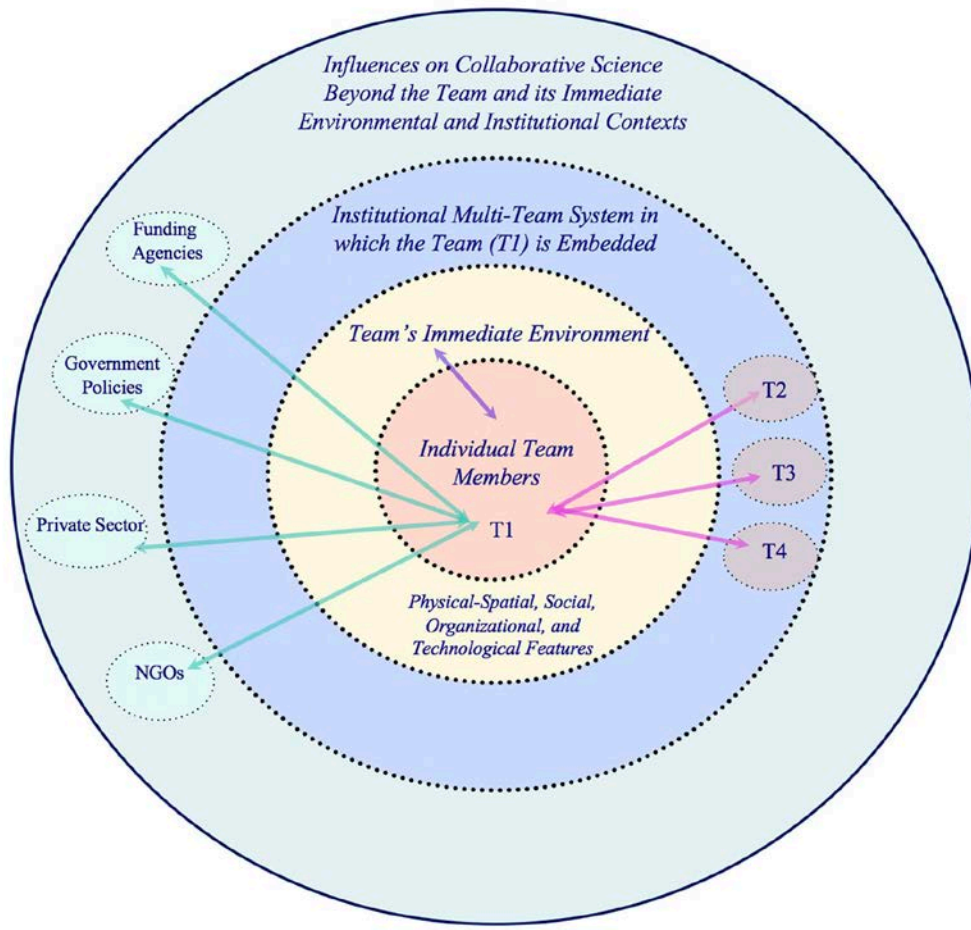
Influences on Collaborative Science Beyond the Team and its Immediate Environmental and Institutional Contexts

Institutional Multi-Team System in which the Team (T1) is Embedded

Funding Agencies

Government Policies

Private Sector

NGOs

Team's Immediate Environment

Individual Team Members

T1

T2

T3

T4

Physical-Spatial, Social, Organizational, and Technological Features